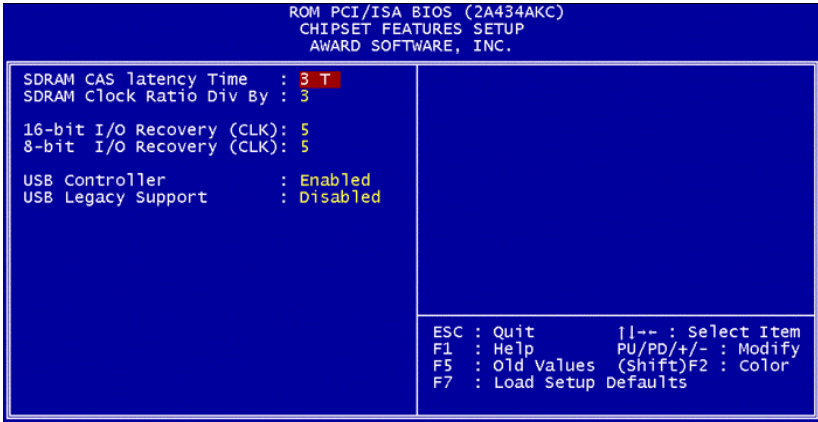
ROM PCI/ISA BIOS (2A434AKC)
CHIPSET FEATURES SETUP
AWARD SOFTWARE, INC.

SDRAM CAS latency Time : 3 T
SDRAM Clock Ratio Div By : 3

16-bit I/O Recovery (CLK): 5
8-bit I/O Recovery (CLK): 5

USB Controller : Enabled
USB Legacy Support : Disabled

ESC : Quit ↑↓→← : Select Item
F1 : Help PU/PD/+/- : Modify
F5 : Old Values (Shift)F2 : Color
F7 : Load Setup Defaults